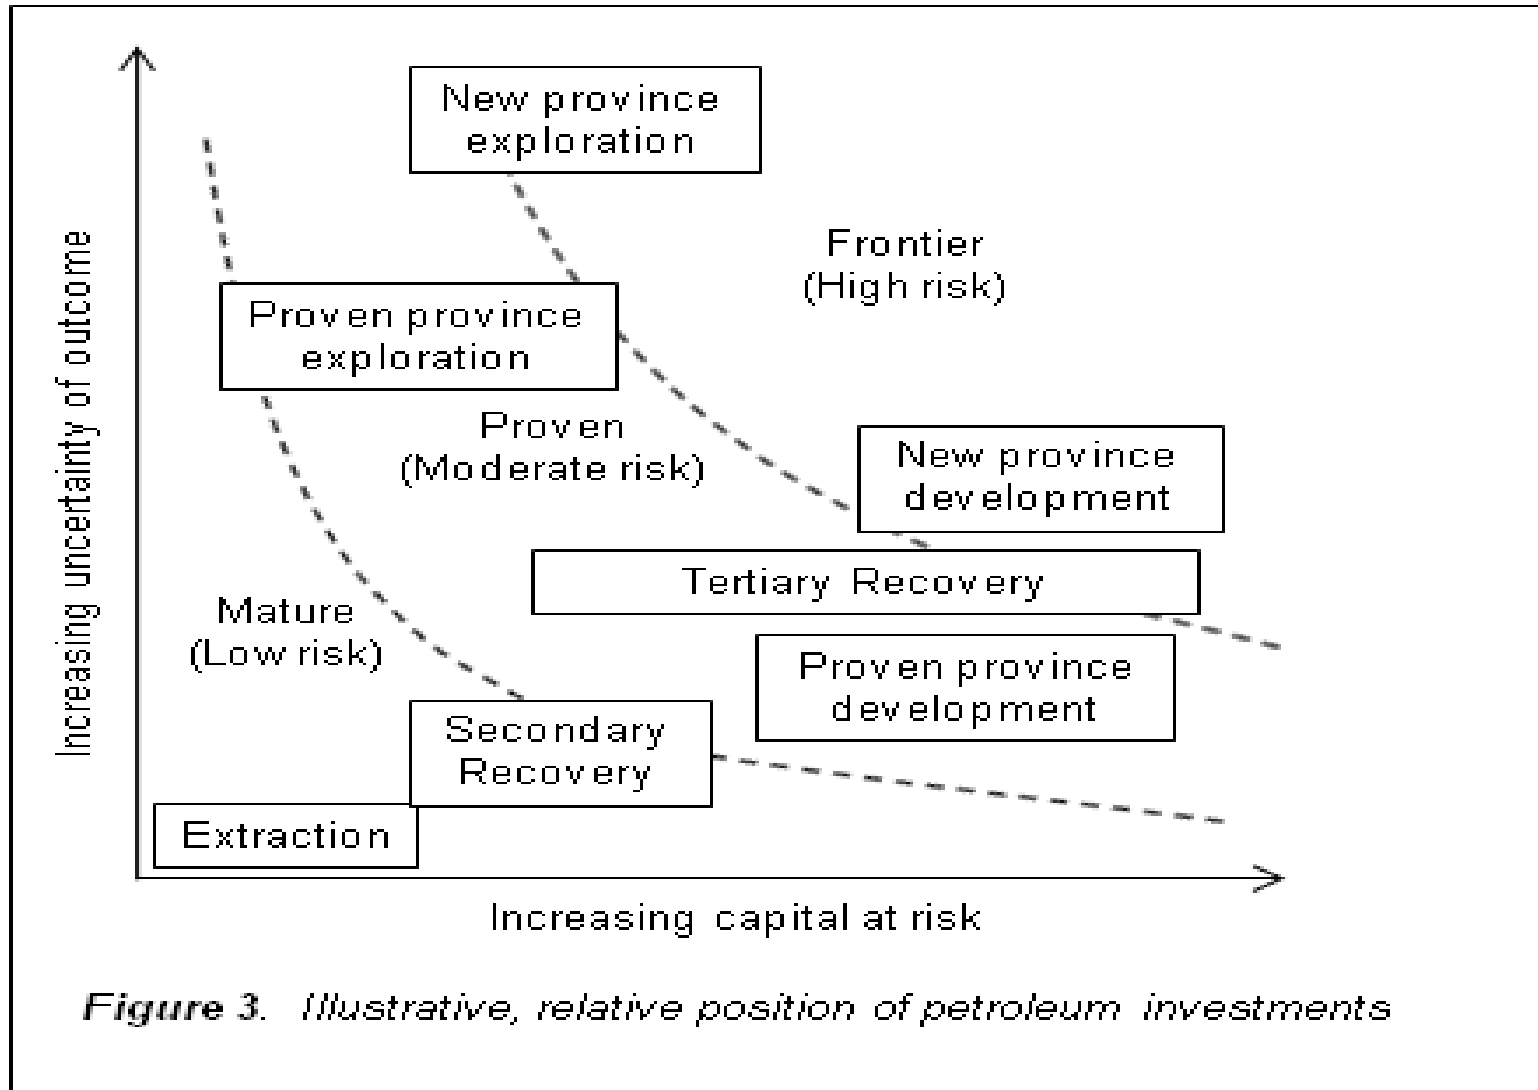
Increasing uncertainty of outcome

New province exploration

Frontier
(High risk)

Proven province exploration

Proven
(Moderate risk)

New province development

Tertiary Recovery

Mature
(Low risk)

Proven province development

Secondary Recovery

Extraction

Increasing capital at risk

Figure 3. Illustrative, relative position of petroleum investments